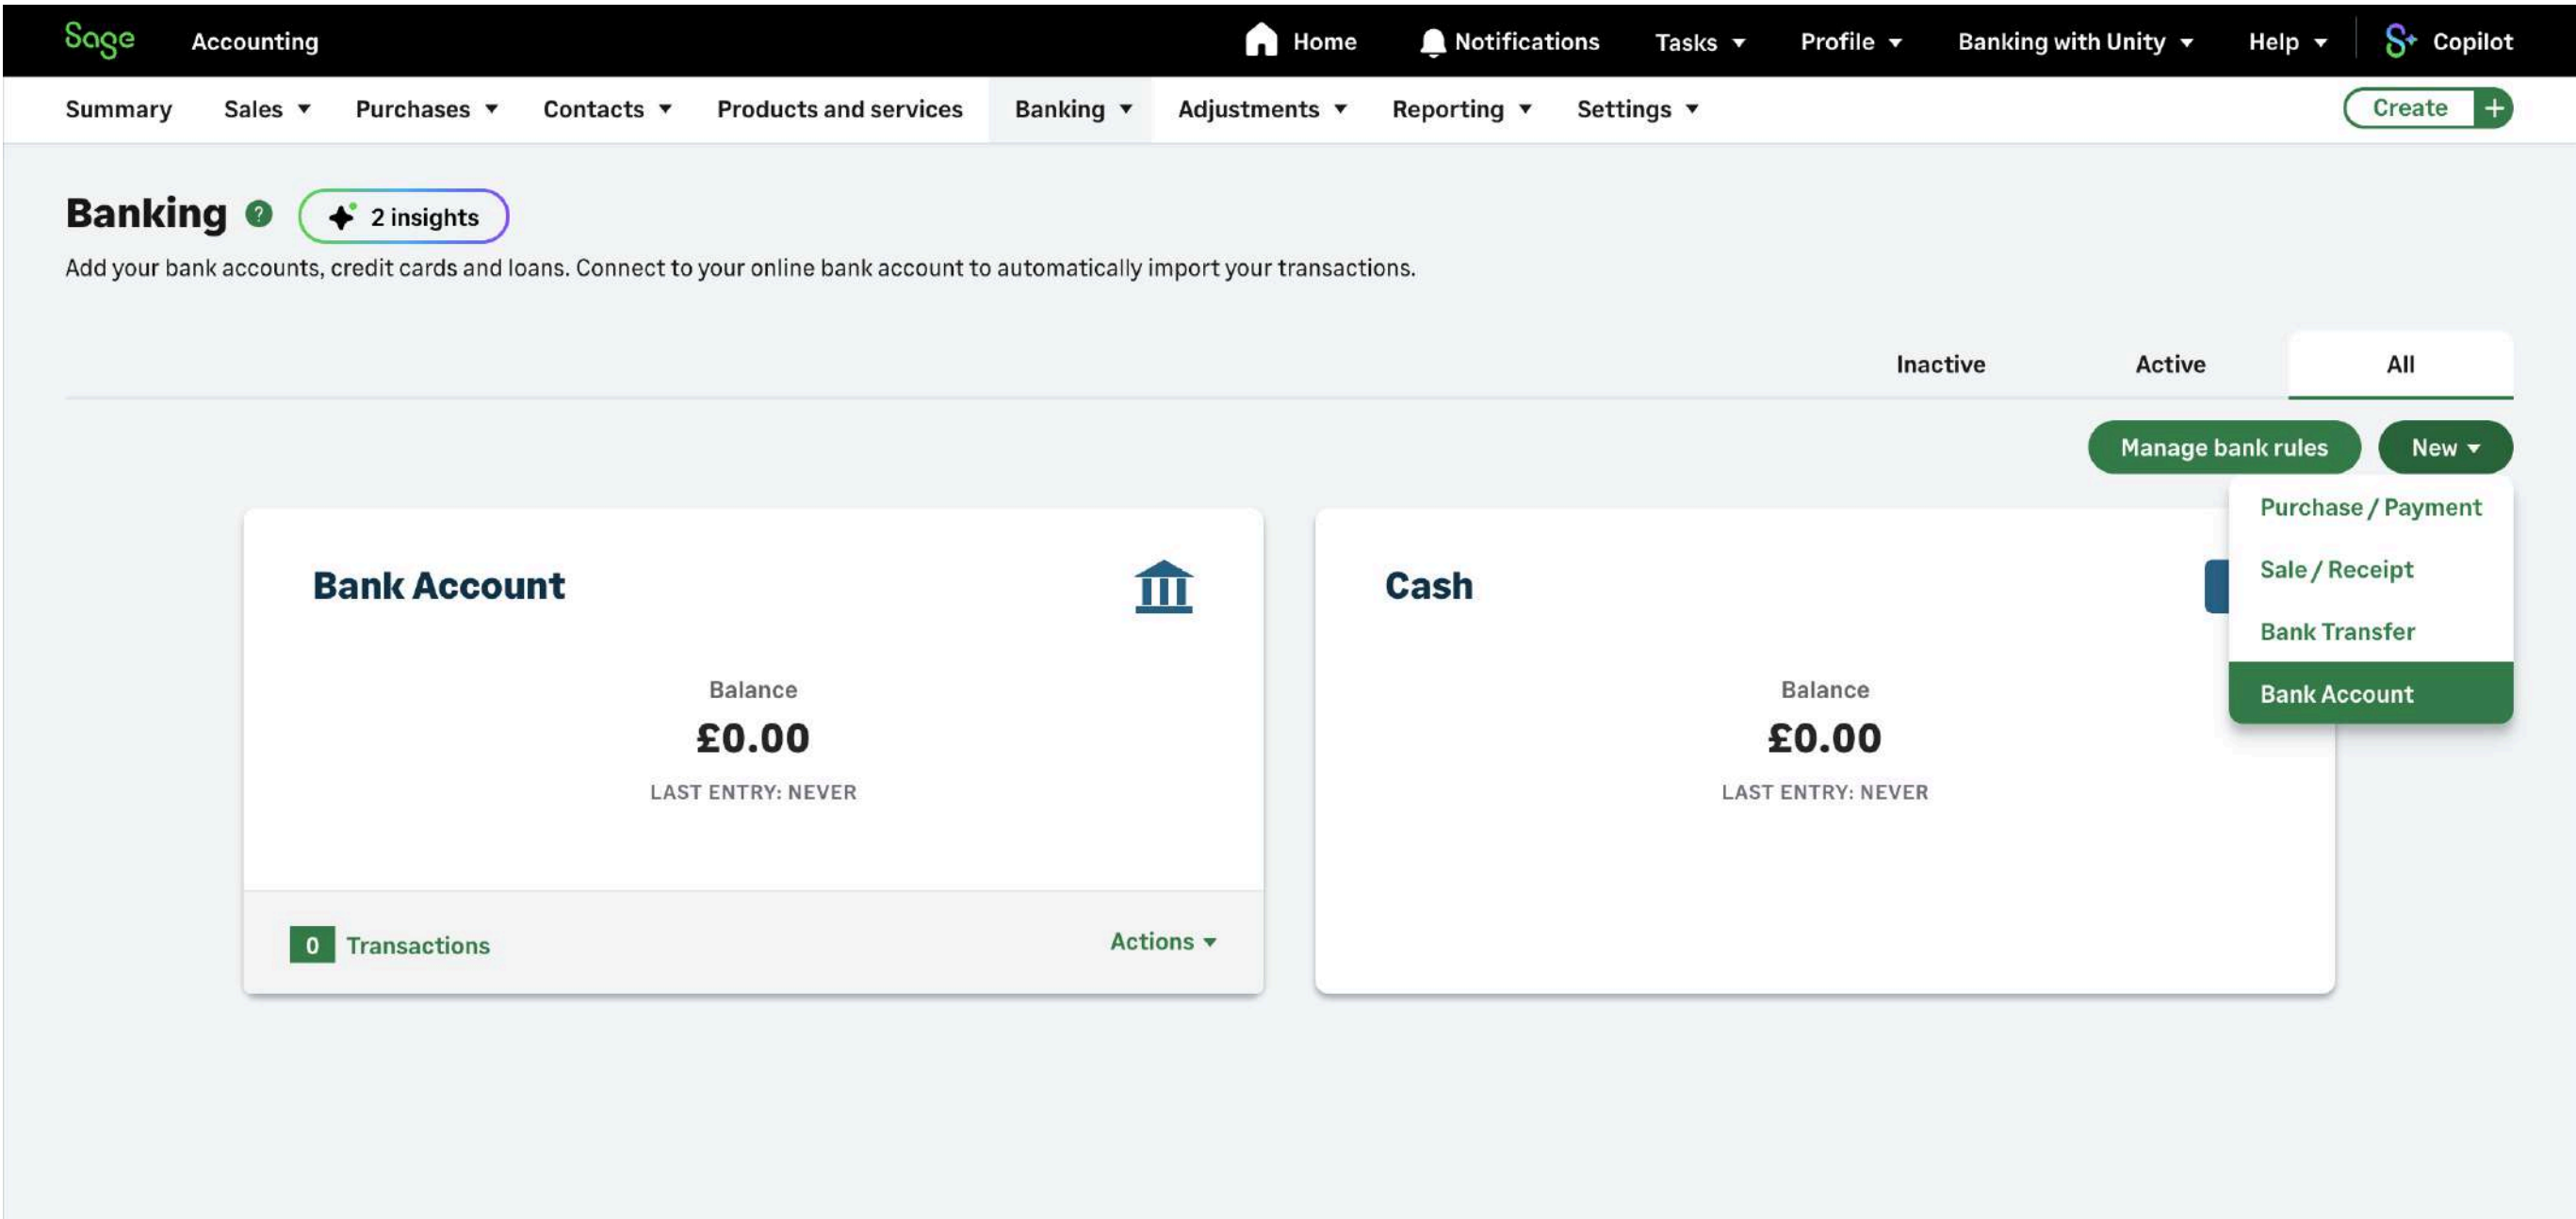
Sage Accounting

Home Notifications Tasks Profile Banking with Unity Help Copilot

Summary Sales Purchases Contacts Products and services Banking Adjustments Reporting Settings

Create +

Banking ? 2 insights

Add your bank accounts, credit cards and loans. Connect to your online bank account to automatically import your transactions.

Inactive Active All

Manage bank rules New

Purchase / Payment
Sale / Receipt
Bank Transfer
Bank Account

Bank Account

Balance
£0.00
LAST ENTRY: NEVER

0 Transactions Actions

Cash

Balance
£0.00
LAST ENTRY: NEVER